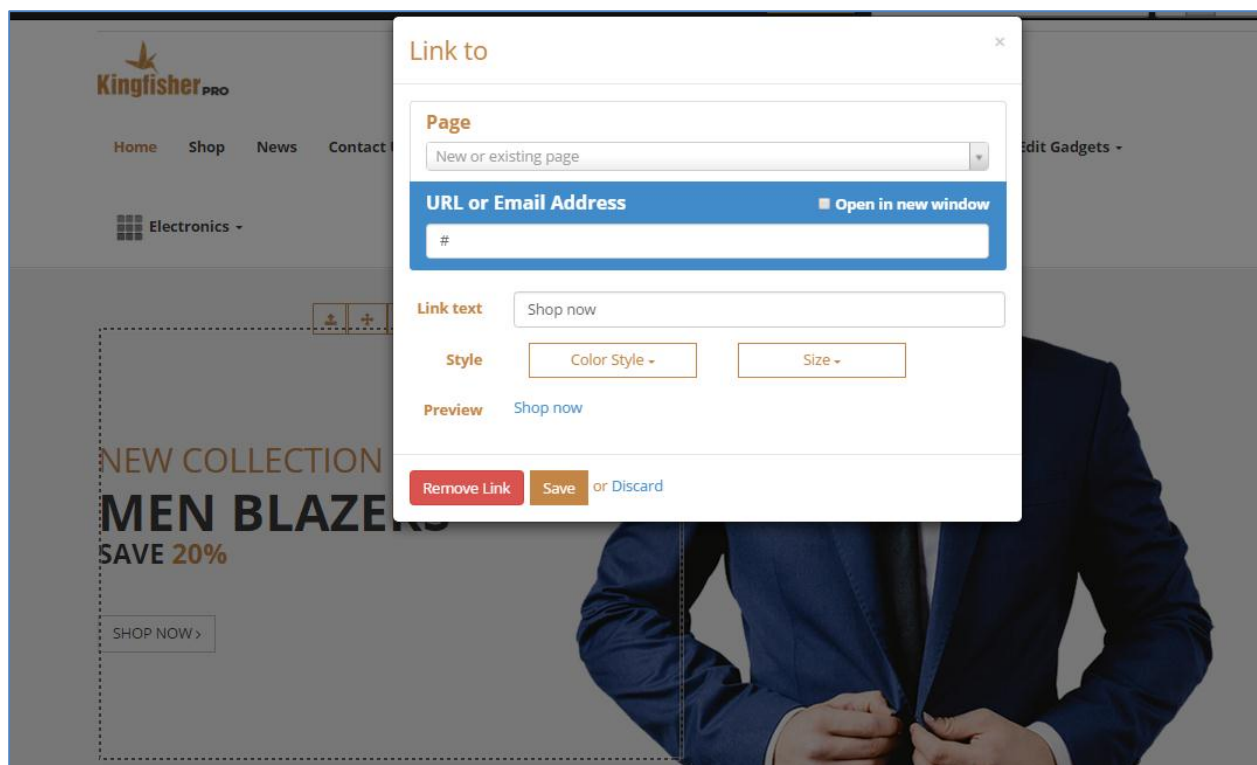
Kingfisher PRO

Home Shop News Contact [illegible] Edit Gadgets ▾

Electronics ▾

NEW COLLECTION

MEN BLAZE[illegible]

SAVE 20%

SHOP NOW›

Link to

×

Page

New or existing page

URL or Email Address

Open in new window

#

Link text

Shop now

Style

Color Style ▾

Size ▾

Preview

Shop now

Remove Link

Save

or Discard